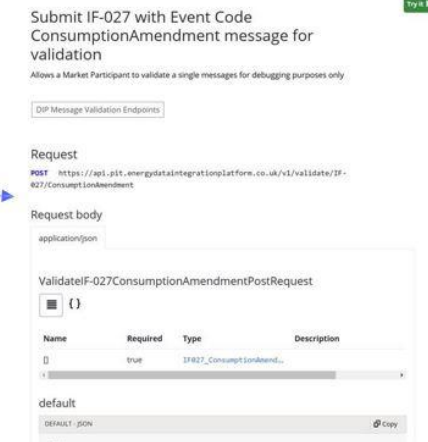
Try it

Submit IF-027 with Event Code ConsumptionAmendment message for validation

Allows a Market Participant to validate a single messages for debugging purposes only

DIP Message Validation Endpoints

Request

POST https://api.pit.energydataintegrationplatform.co.uk/v1/validate/IF-027/ConsumptionAmendment

Request body

application/json

ValidateIF-027ConsumptionAmendmentPostRequest

{}

| Name | Required | Type | Description |
|---|---|---|---|
| 0 | true | IF027_ConsumptionAmend... | |

default

DEFAULT - JSON

Copy